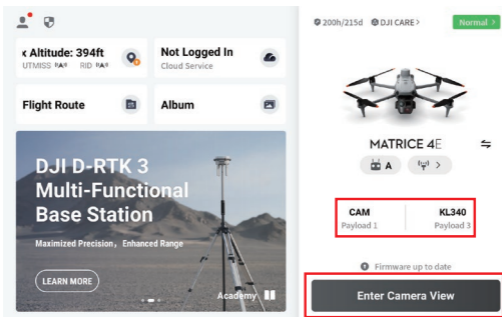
‹ Altitude: 394ft
UTMISS N/A RID N/A

Not Logged In
Cloud Service

Flight Route

Album

DJI D-RTK 3
Multi-Functional
Base Station
Maximized Precision，Enhanced Range

LEARN MORE

Academy

200h/215d DJI CARE >
Normal >

MATRICE 4E

A

CAM
Payload 1

KL340
Payload 3

Firmware up to date

Enter Camera View